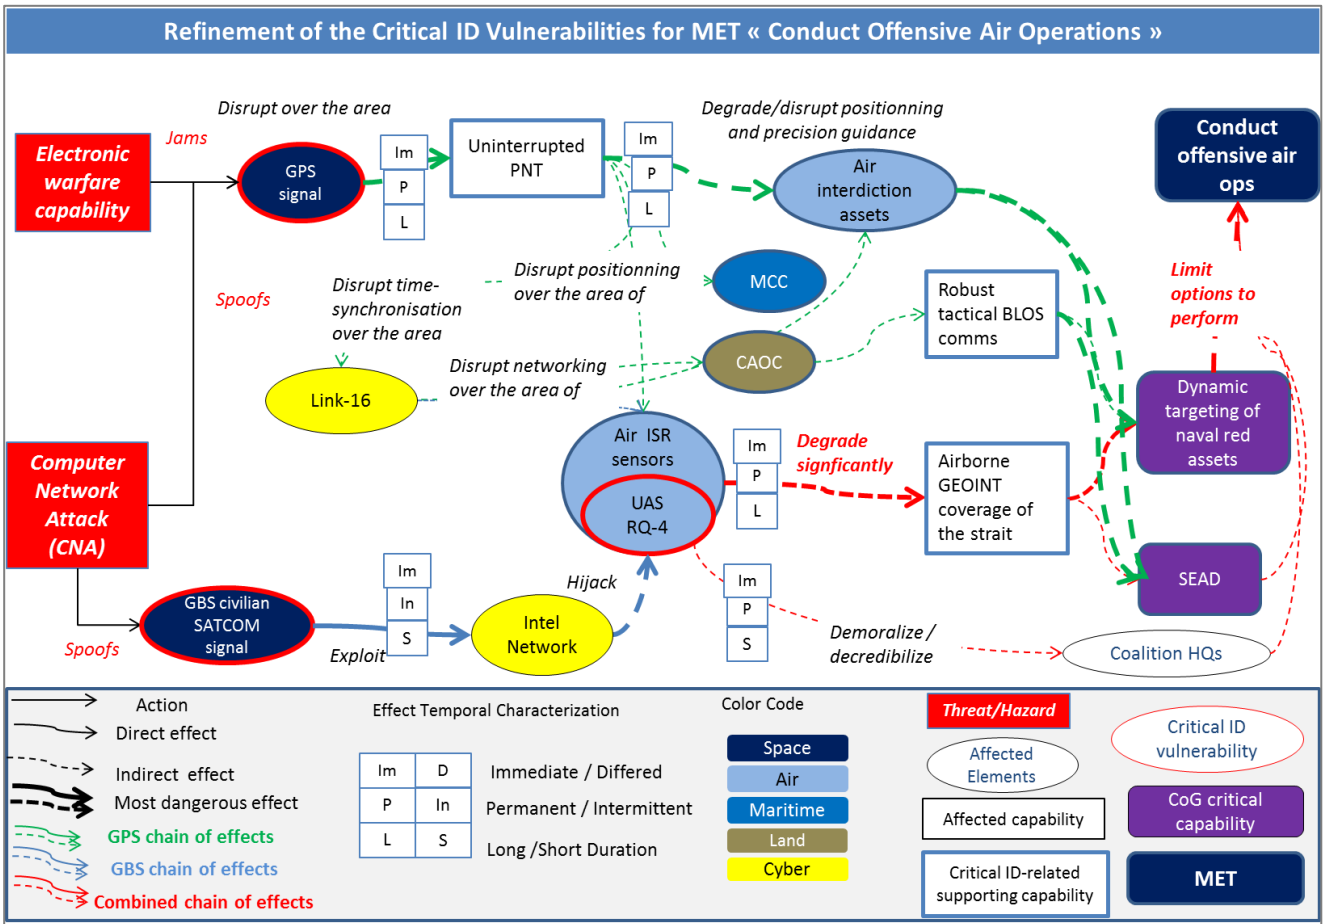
Refinement of the Critical ID Vulnerabilities for MET « Conduct Offensive Air Operations »

Electronic warfare capability

Jams

Disrupt over the area

GPS signal

Im
P
L

Uninterrupted PNT

Im
P
L

Degrade/disrupt positionning and precision guidance

Air interdiction assets

Conduct offensive air ops

Spoofs

Disrupt time-synchronisation over the area

Disrupt positionning over the area of

MCC

Robust tactical BLOS comms

Limit options to perform

Link-16

Disrupt networking over the area of

CAOC

Dynamic targeting of naval red assets

Computer Network Attack (CNA)

Air ISR sensors

UAS RQ-4

Im
P
L

Degrade signficantly

Airborne GEOINT coverage of the strait

SEAD

Hijack

GBS civilian SATCOM signal

Im
In
S

Intel Network

Im
P
S

Spoofs

Exploit

Demoralize / decredibilize

Coalition HQs

Action
Direct effect
Indirect effect
Most dangerous effect
GPS chain of effects
GBS chain of effects
Combined chain of effects

Effect Temporal Characterization

| Im | D |
|---|---|
| P | In |
| L | S |

Immediate / Differed
Permanent / Intermittent
Long /Short Duration

Color Code
Space
Air
Maritime
Land
Cyber

Threat/Hazard
Affected Elements
Affected capability
Critical ID-related supporting capability
Critical ID vulnerability
CoG critical capability
MET